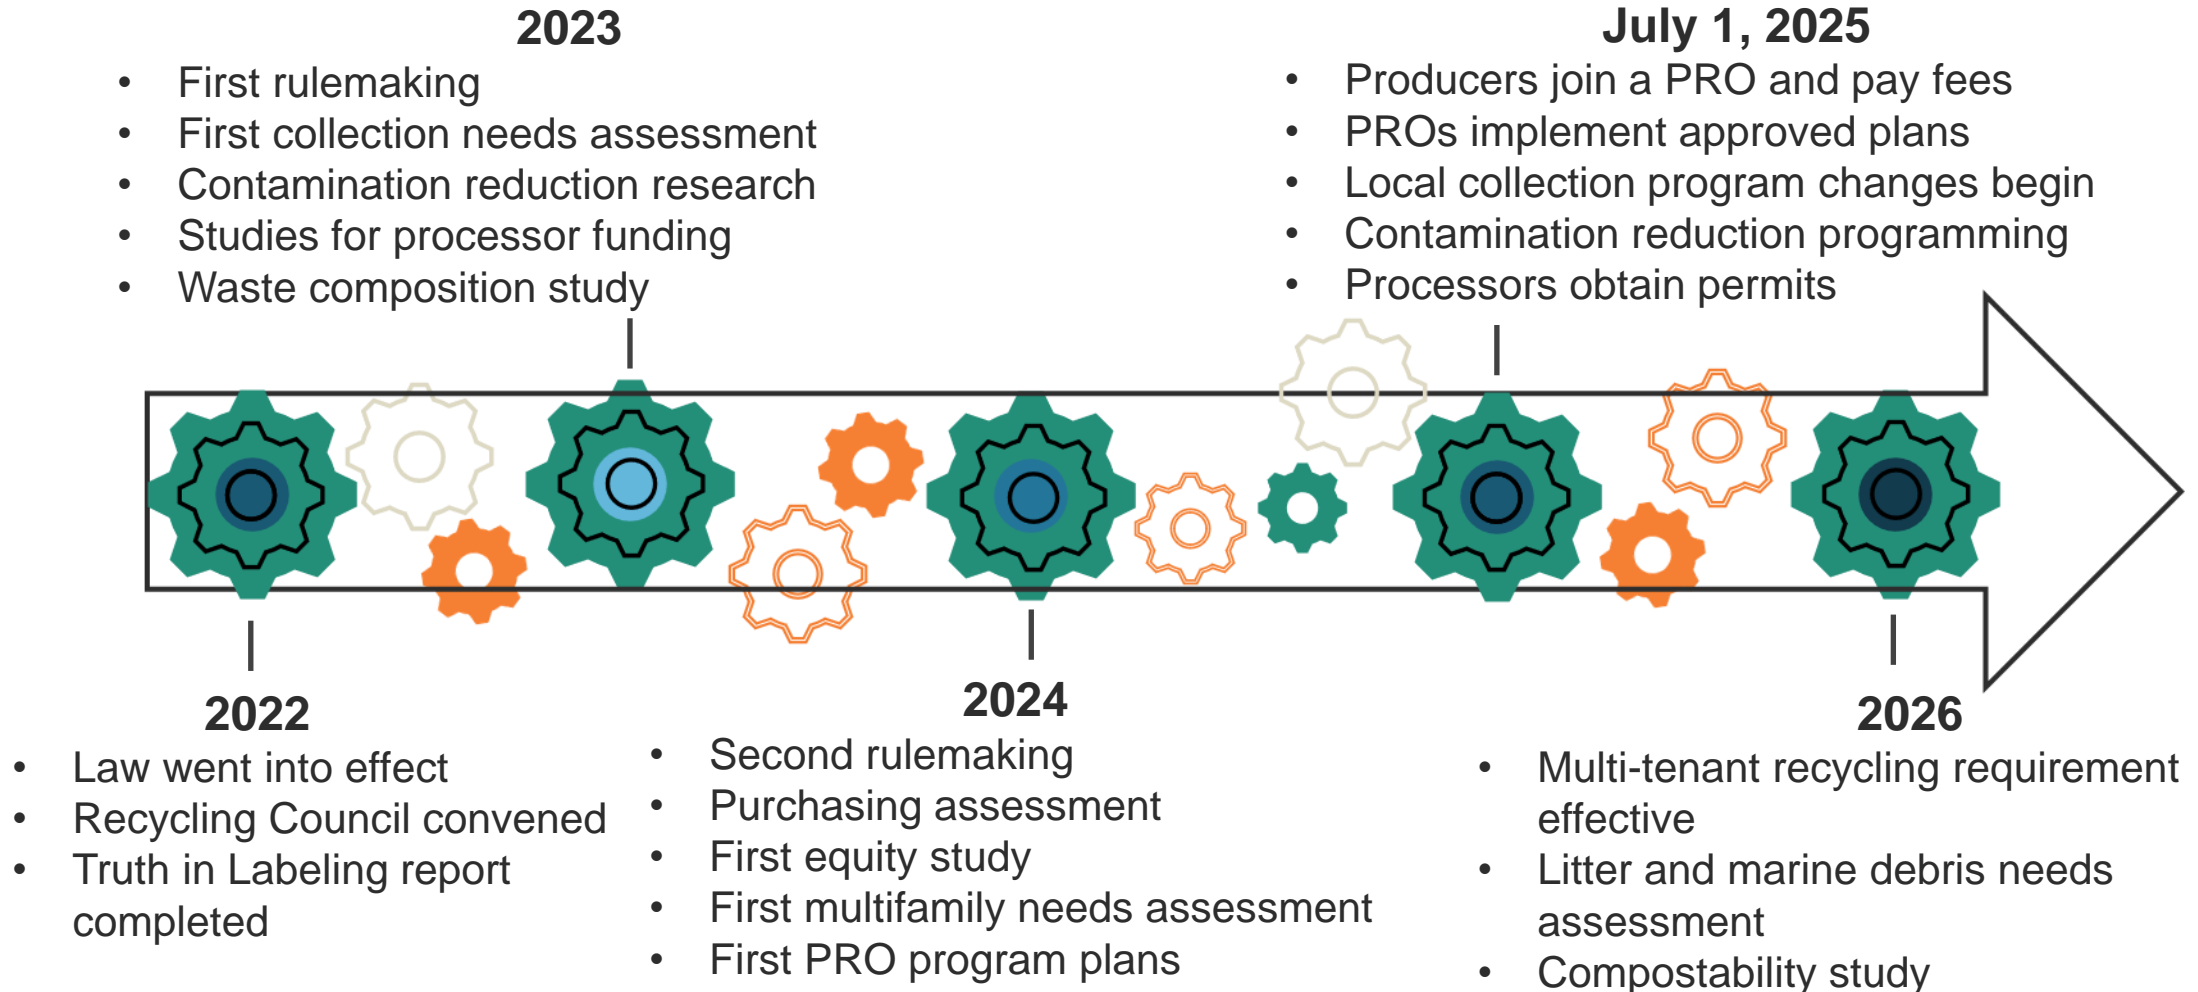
2023
- First rulemaking
- First collection needs assessment
- Contamination reduction research
- Studies for processor funding
- Waste composition study

July 1, 2025
- Producers join a PRO and pay fees
- PROs implement approved plans
- Local collection program changes begin
- Contamination reduction programming
- Processors obtain permits

2022
- Law went into effect
- Recycling Council convened
- Truth in Labeling report completed

2024
- Second rulemaking
- Purchasing assessment
- First equity study
- First multifamily needs assessment
- First PRO program plans

2026
- Multi-tenant recycling requirement effective
- Litter and marine debris needs assessment
- Compostability study